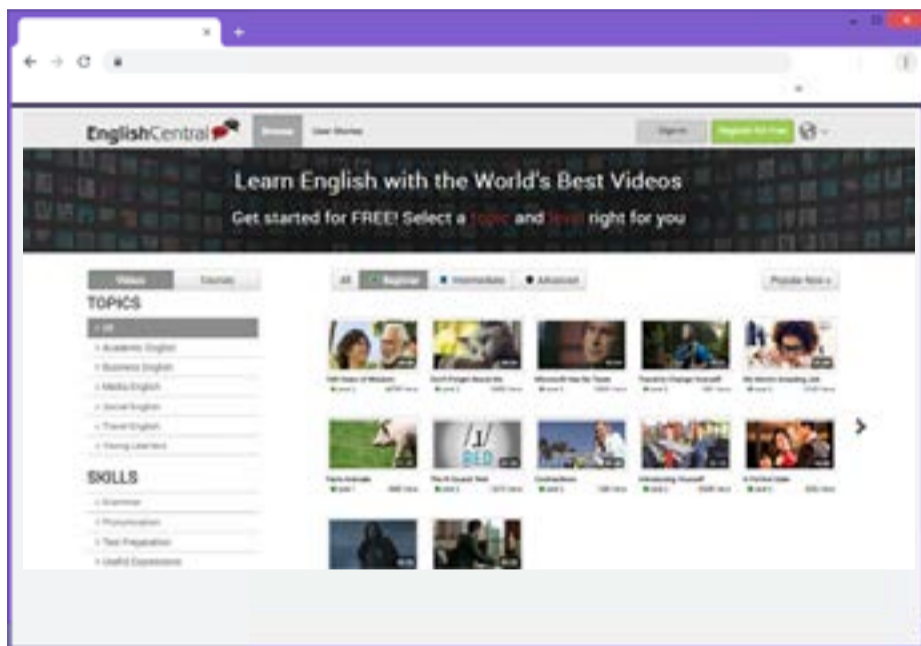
EnglishCentral

Browse User Stories

Sign in Register for Free

Learn English with the World's Best Videos

Get started for FREE! Select a topic and level right for you

Videos Courses

TOPICS

All

Academic English

Business English

Media English

Social English

Travel English

Young Learners

SKILLS

Grammar

Pronunciation

Test Preparation

Useful Expressions

All Beginner Intermediate Advanced

Popular Now

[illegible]

/1/ BED